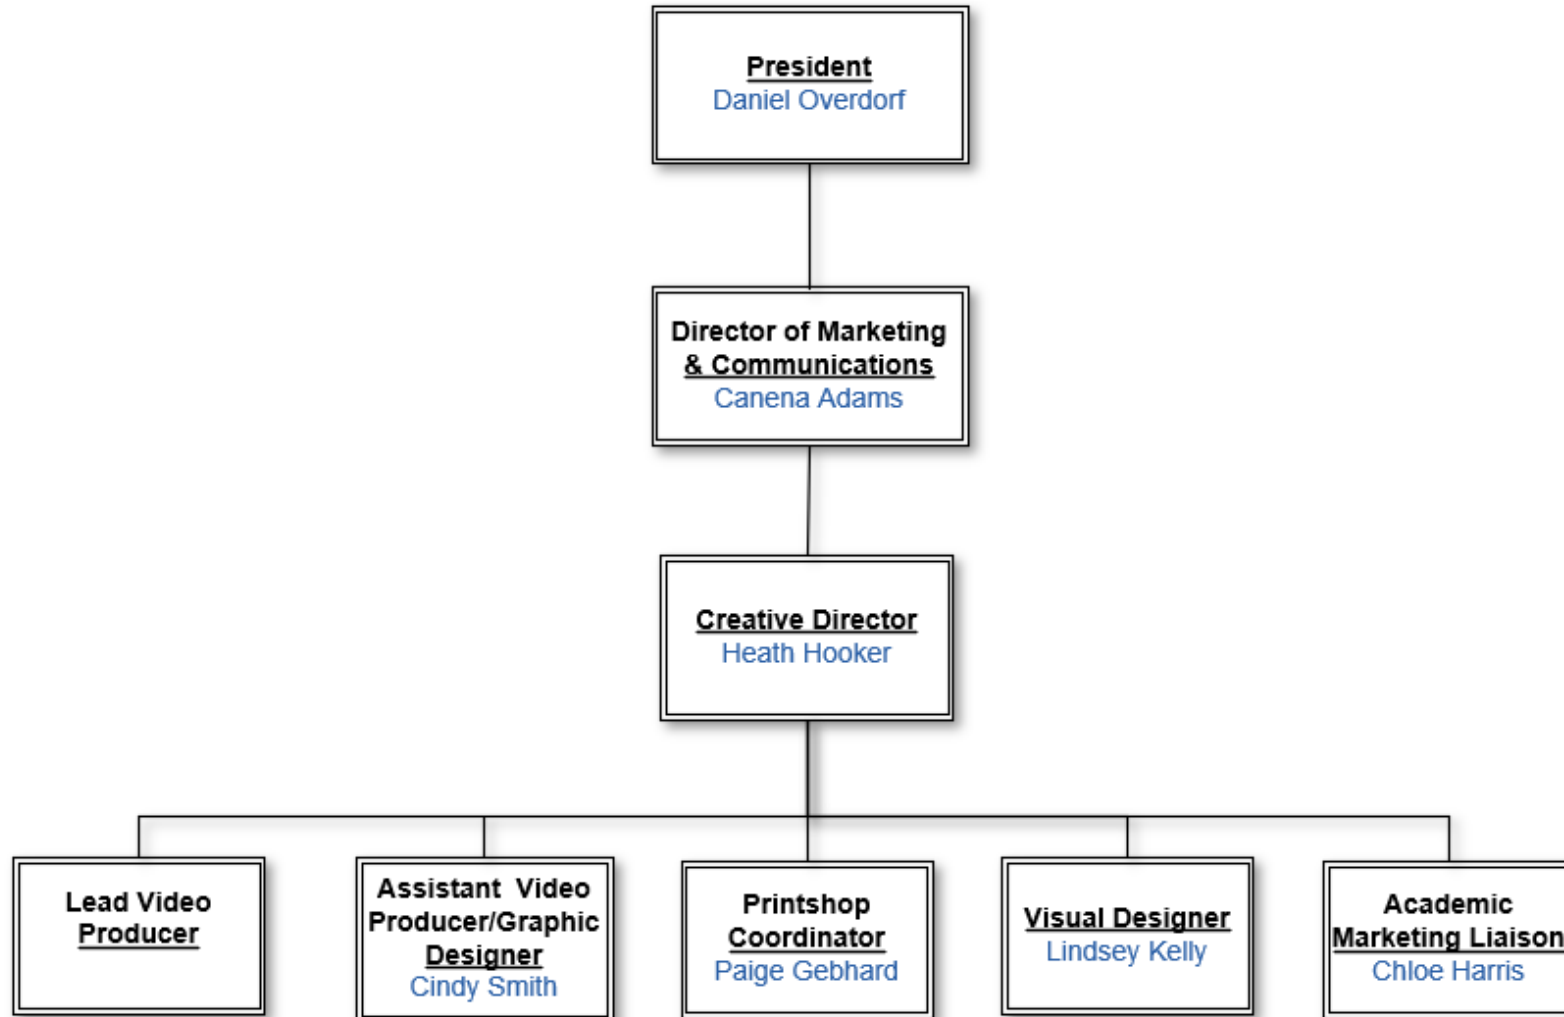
President
Daniel Overdorf

Director of Marketing & Communications
Canena Adams

Creative Director
Heath Hooker

Lead Video Producer

Assistant Video Producer/Graphic Designer
Cindy Smith

Printshop Coordinator
Paige Gebhard

Visual Designer
Lindsey Kelly

Academic Marketing Liaison
Chloe Harris